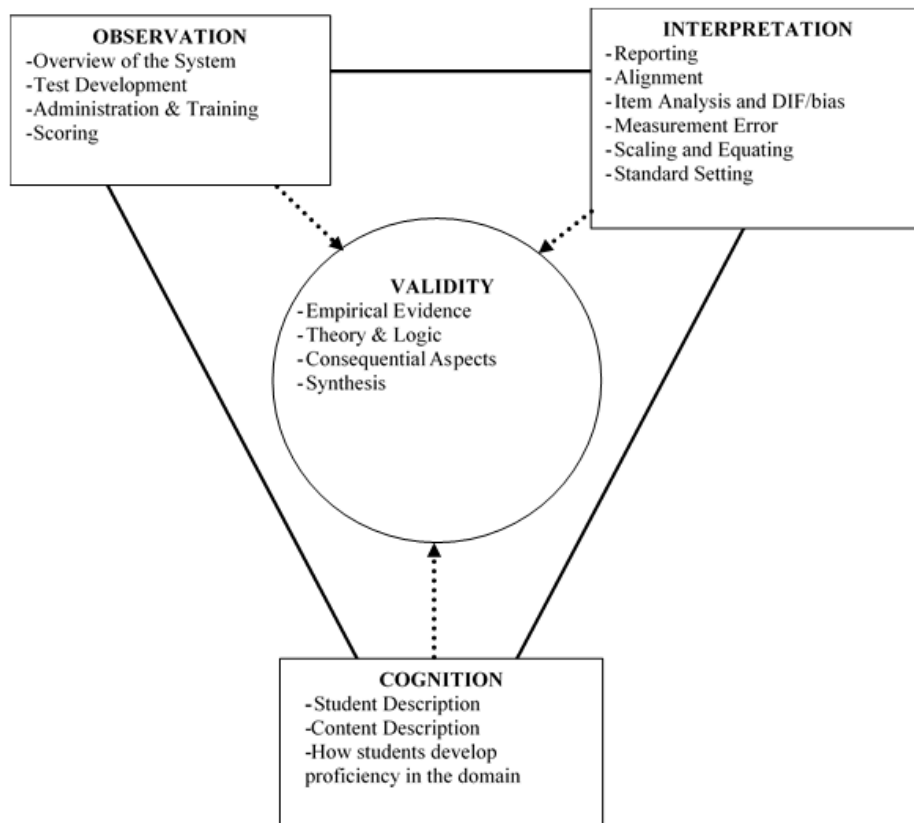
OBSERVATION
-Overview of the System
-Test Development
-Administration & Training
-Scoring

INTERPRETATION
-Reporting
-Alignment
-Item Analysis and DIF/bias
-Measurement Error
-Scaling and Equating
-Standard Setting

VALIDITY
-Empirical Evidence
-Theory & Logic
-Consequential Aspects
-Synthesis

COGNITION
-Student Description
-Content Description
-How students develop proficiency in the domain